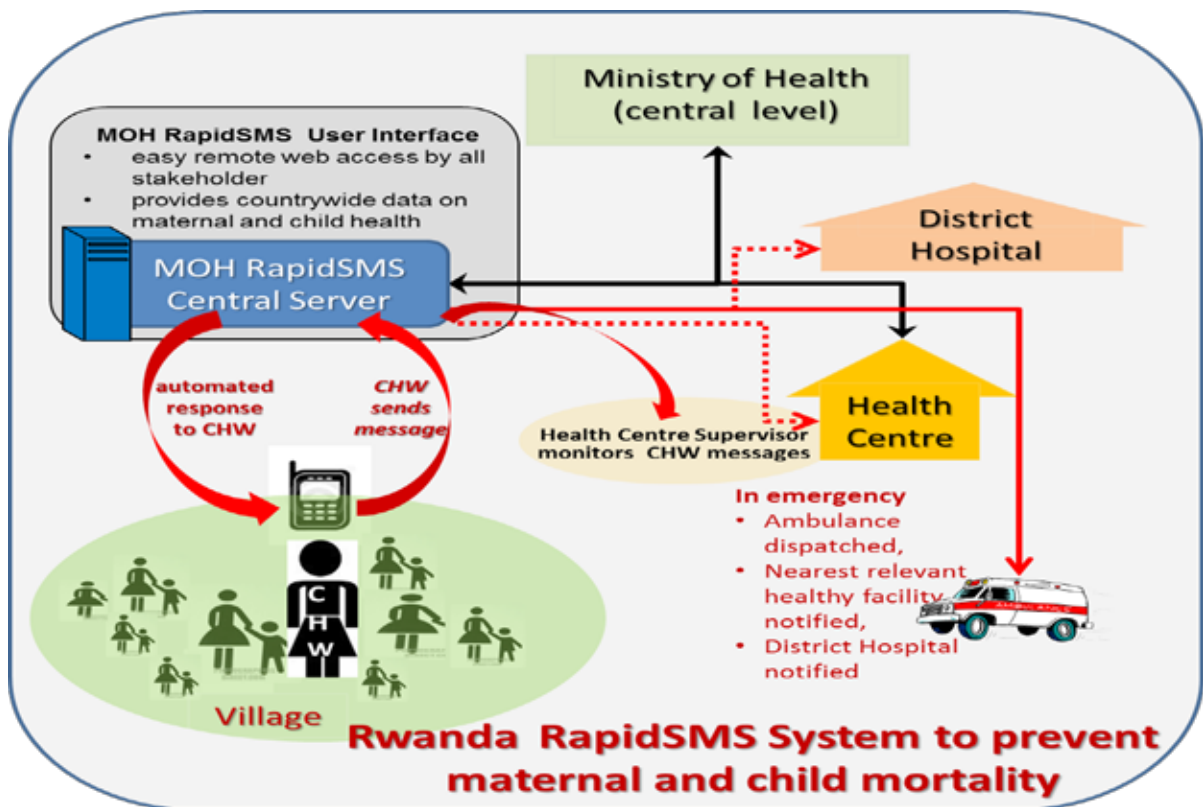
Ministry of Health
(central level)

MOH RapidSMS User Interface
• easy remote web access by all stakeholder
• provides countrywide data on maternal and child health

MOH RapidSMS
Central Server

District
Hospital

automated response to CHW

CHW sends message

Health Centre Supervisor monitors CHW messages

Health
Centre

C
H
W

In emergency
• Ambulance dispatched,
• Nearest relevant healthy facility notified,
• District Hospital notified

Village

Rwanda RapidSMS System to prevent maternal and child mortality